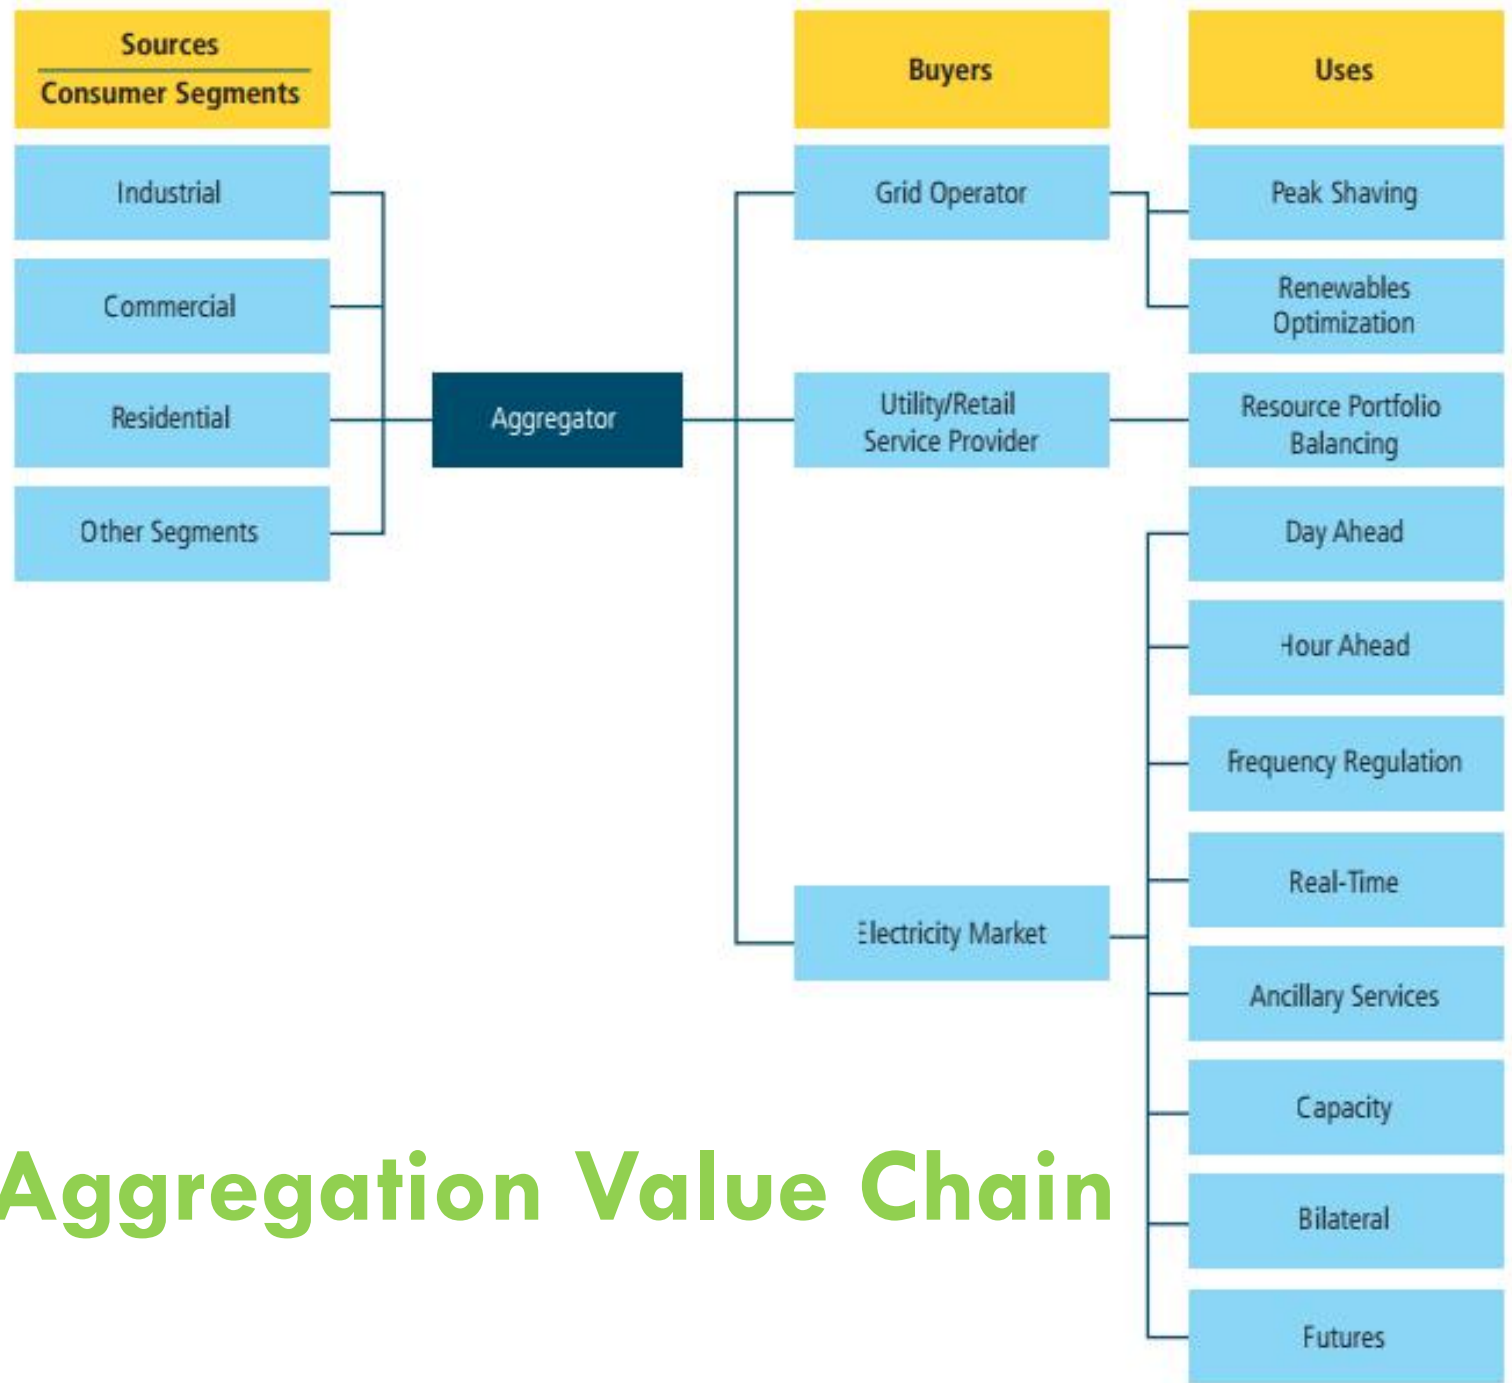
Sources
Consumer Segments

Industrial

Commercial

Residential

Other Segments

Aggregator

Buyers

Grid Operator

Utility/Retail Service Provider

Electricity Market

Uses

Peak Shaving

Renewables Optimization

Resource Portfolio Balancing

Day Ahead

Hour Ahead

Frequency Regulation

Real-Time

Ancillary Services

Capacity

Bilateral

Futures

Aggregation Value Chain